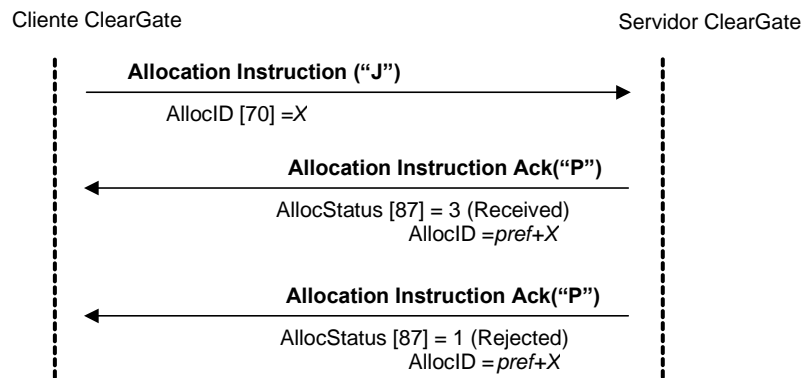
Cliente ClearGate

Servidor ClearGate

Allocation Instruction (“J”)

AllocID [70] =X

Allocation Instruction Ack(“P”)

AllocStatus [87] = 3 (Received)
AllocID =pref+X

Allocation Instruction Ack(“P”)

AllocStatus [87] = 1 (Rejected)
AllocID =pref+X